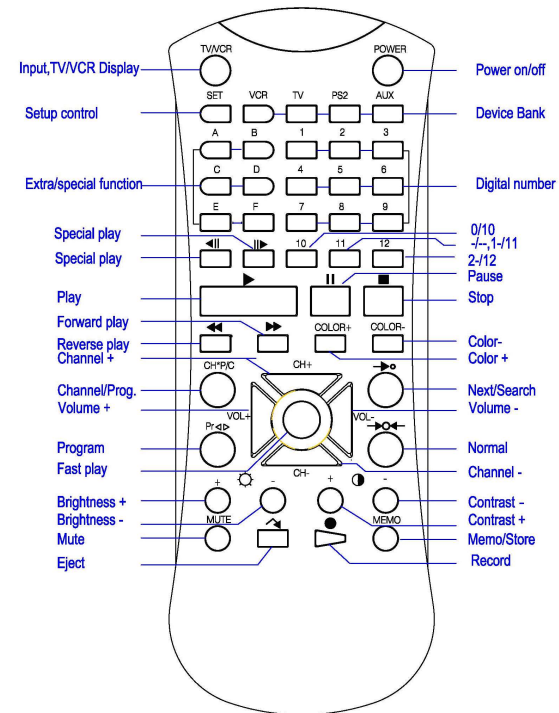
Input,TV/VCR Display
TV/VCR
POWER
Power on/off
Setup control
SET
VCR
TV
PS2
AUX
Device Bank
A
B
1
2
3
Extra/special function
C
D
4
5
6
Digital number
E
F
7
8
9
Special play
0/10
10
11
12
-/--,1-/11
Special play
2-/12
Pause
Play
Stop
Forward play
Reverse play
COLOR+
COLOR-
Color-
Channel +
Color +
CH+
Channel/Prog.
CH*P/C
Next/Search
Volume +
VOL+
VOL-
Volume -
Program
Pr
Normal
Fast play
CH-
Channel -
+
-
+
-
Brightness +
Contrast -
Brightness -
Contrast +
MUTE
MEMO
Mute
Memo/Store
Eject
Record